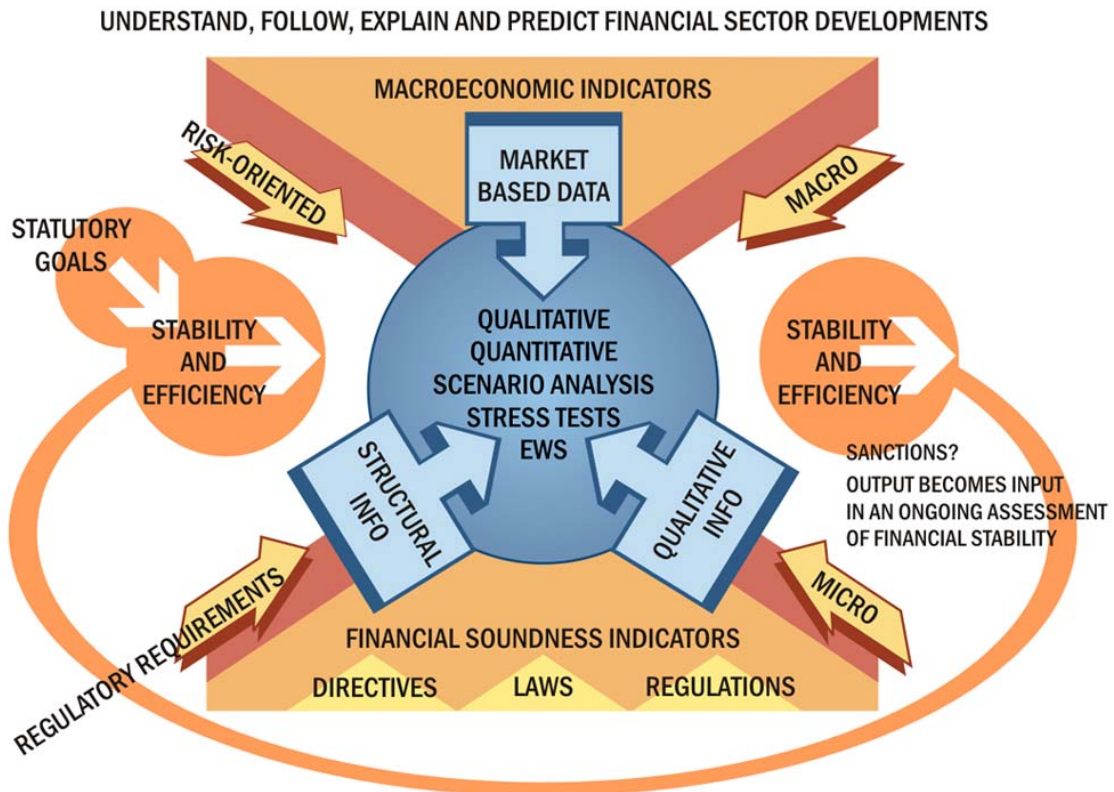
UNDERSTAND, FOLLOW, EXPLAIN AND PREDICT FINANCIAL SECTOR DEVELOPMENTS

MACROECONOMIC INDICATORS

RISK-ORIENTED

MARKET BASED DATA

MACRO

STATUTORY GOALS

STABILITY AND EFFICIENCY

QUALITATIVE
QUANTITATIVE
SCENARIO ANALYSIS
STRESS TESTS
EWS

STABILITY AND EFFICIENCY

STRUCTURAL INFO

QUALITATIVE INFO

SANCTIONS?

OUTPUT BECOMES INPUT IN AN ONGOING ASSESSMENT OF FINANCIAL STABILITY

REGULATORY REQUIREMENTS

MICRO

FINANCIAL SOUNDNESS INDICATORS

DIRECTIVES

LAWS

REGULATIONS